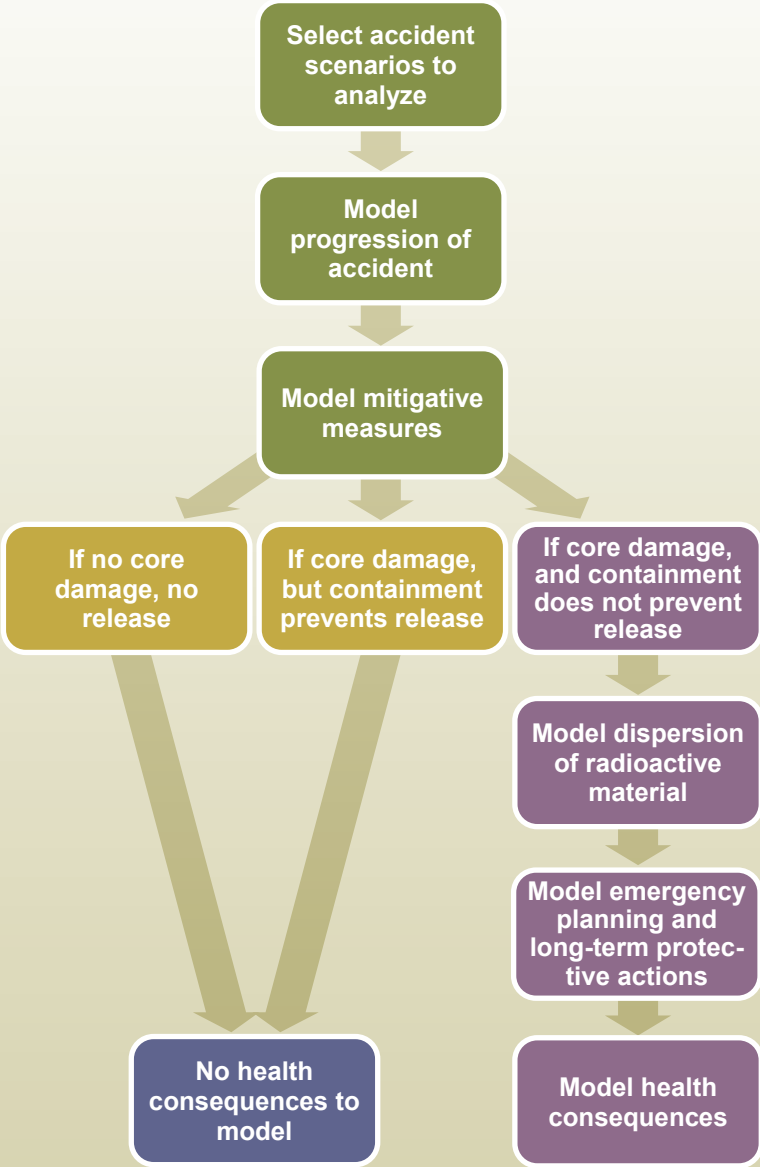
Select accident scenarios to analyze

Model progression of accident

Model mitigative measures

If no core damage, no release

If core damage, but containment prevents release

If core damage, and containment does not prevent release

Model dispersion of radioactive material

Model emergency planning and long-term protective actions

No health consequences to model

Model health consequences